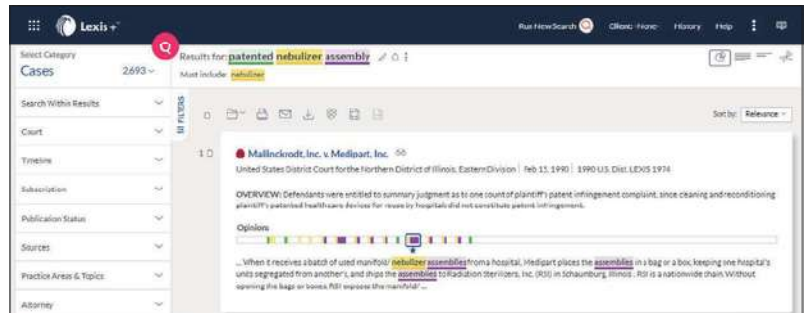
Lexis+

Run New Search Client: None History Help

Select Category
Cases 2693

Results for: patented nebulizer assembly
Must include: nebulizer

Search Within Results
Court
Timeline
Subscription
Publication Status
Sources
Practice Areas & Topics
Attorney

FILTERS

Sort by: Relevance

1 Mallinckrodt, Inc. v. Medipart, Inc.
United States District Court for the Northern District of Illinois, Eastern Division | Feb 15, 1990 | 1990 U.S. Dist. LEXIS 1974

OVERVIEW: Defendants were entitled to summary judgment as to one count of plaintiff's patent infringement complaint, since cleaning and reconditioning plaintiff's patented healthcare devices for reuse by hospitals did not constitute patent infringement.

Opinion

... When it receives a batch of used manifold/ nebulizer assemblies from a hospital, Medipart places the assemblies in a bag or a box, keeping one hospital's units segregated from another's, and ships the assemblies to Radiation Sterilizers, Inc. (RSI) in Schaumburg, Illinois. RSI is a nationwide chain. Without opening the bags or boxes, RSI exposes the manifold/ ...